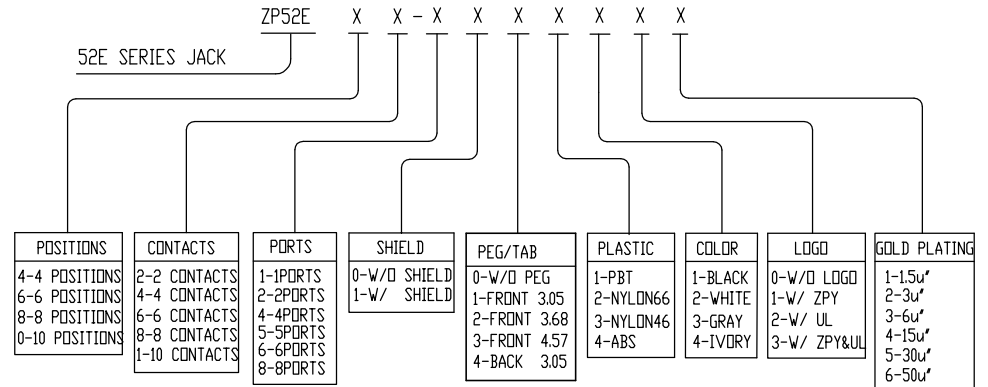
ZP52E X X - X X X X X X X

52E SERIES JACK

POSITIONS
4-4 POSITIONS
6-6 POSITIONS
8-8 POSITIONS
0-10 POSITIONS

CONTACTS
2-2 CONTACTS
4-4 CONTACTS
6-6 CONTACTS
8-8 CONTACTS
1-10 CONTACTS

PORTS
1-1PORTS
2-2PORTS
4-4PORTS
5-5PORTS
6-6PORTS
8-8PORTS

SHIELD
0-W/O SHIELD
1-W/ SHIELD

PEG/TAB
0-W/O PEG
1-FRONT 3.05
2-FRONT 3.68
3-FRONT 4.57
4-BACK 3.05

PLASTIC
1-PBT
2-NYLON66
3-NYLON46
4-ABS

COLOR
1-BLACK
2-WHITE
3-GRAY
4-IVORY

LOGO
0-W/O LOGO
1-W/ ZPY
2-W/ UL
3-W/ ZPY&UL

GOLD PLATING
1-1.5u"
2-3u"
3-6u"
4-15u"
5-30u"
6-50u"